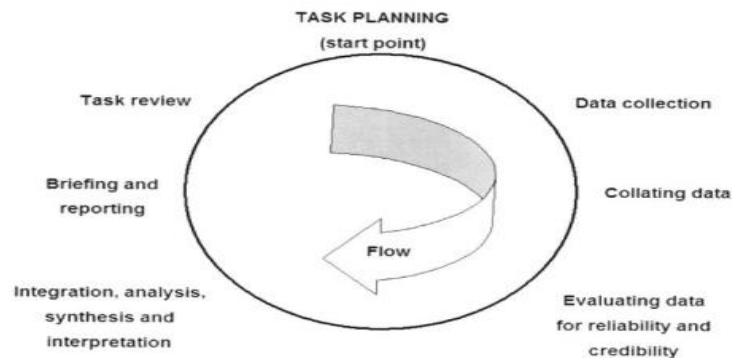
TASK PLANNING
(start point)

Task review

Data collection

Briefing and reporting

Collating data

Flow

Integration, analysis, synthesis and interpretation

Evaluating data for reliability and credibility